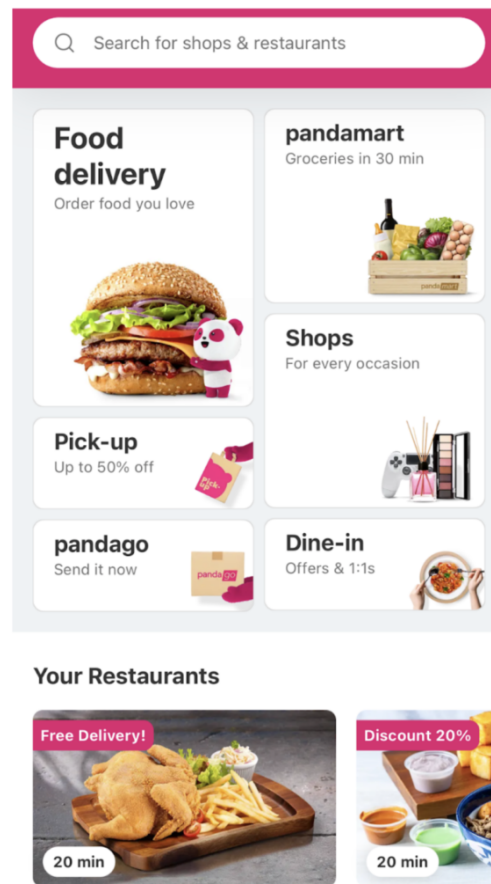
Search for shops & restaurants

Food delivery
Order food you love

pandamart
Groceries in 30 min

pandamart

Shops
For every occasion

Pick-up
Up to 50% off

pick-up

pandago
Send it now

pandago

Dine-in
Offers & 1:1s

Your Restaurants

Free Delivery!
20 min

Discount 20%
20 min